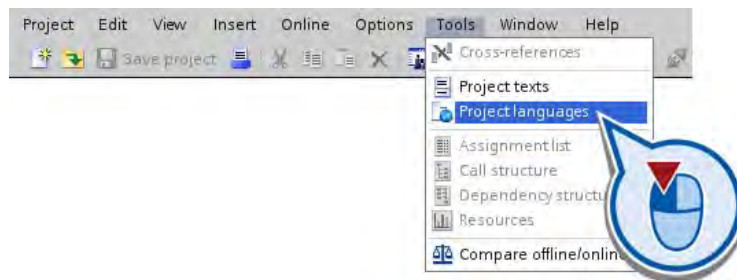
Project Edit View Insert Online Options Tools Window Help

Save project

Cross-references
Project texts
Project languages
Assignment list
Call structure
Dependency structu
Resources
Compare offline/onlin